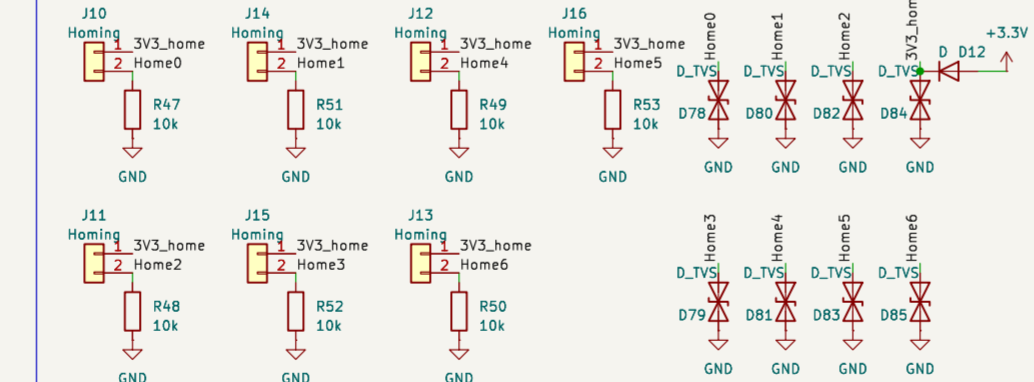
J10
Homing
1 3V3_home
2 Home0
R47
10k
GND

J14
Homing
1 3V3_home
2 Home1
R51
10k
GND

J12
Homing
1 3V3_home
2 Home4
R49
10k
GND

J16
Homing
1 3V3_home
2 Home5
R53
10k
GND

Home0
D_TVS
D78
GND

Home1
D_TVS
D80
GND

Home2
D_TVS
D82
GND

3V3_home
D_TVS
D84
GND

D D12
+3.3V

J11
Homing
1 3V3_home
2 Home2
R48
10k
GND

J15
Homing
1 3V3_home
2 Home3
R52
10k
GND

J13
Homing
1 3V3_home
2 Home6
R50
10k
GND

Home3
D_TVS
D79
GND

Home4
D_TVS
D81
GND

Home5
D_TVS
D83
GND

Home6
D_TVS
D85
GND